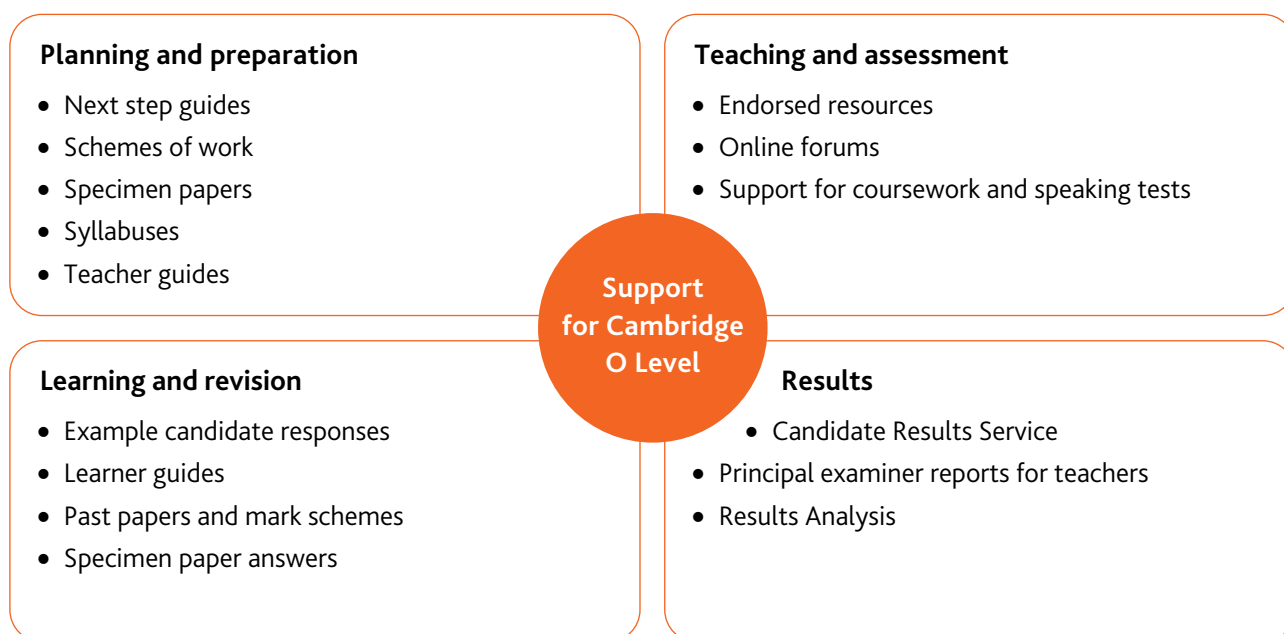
Planning and preparation
- Next step guides
- Schemes of work
- Specimen papers
- Syllabuses
- Teacher guides

Teaching and assessment
- Endorsed resources
- Online forums
- Support for coursework and speaking tests

Support for Cambridge O Level

Learning and revision
- Example candidate responses
- Learner guides
- Past papers and mark schemes
- Specimen paper answers

Results
- Candidate Results Service
- Principal examiner reports for teachers
- Results Analysis